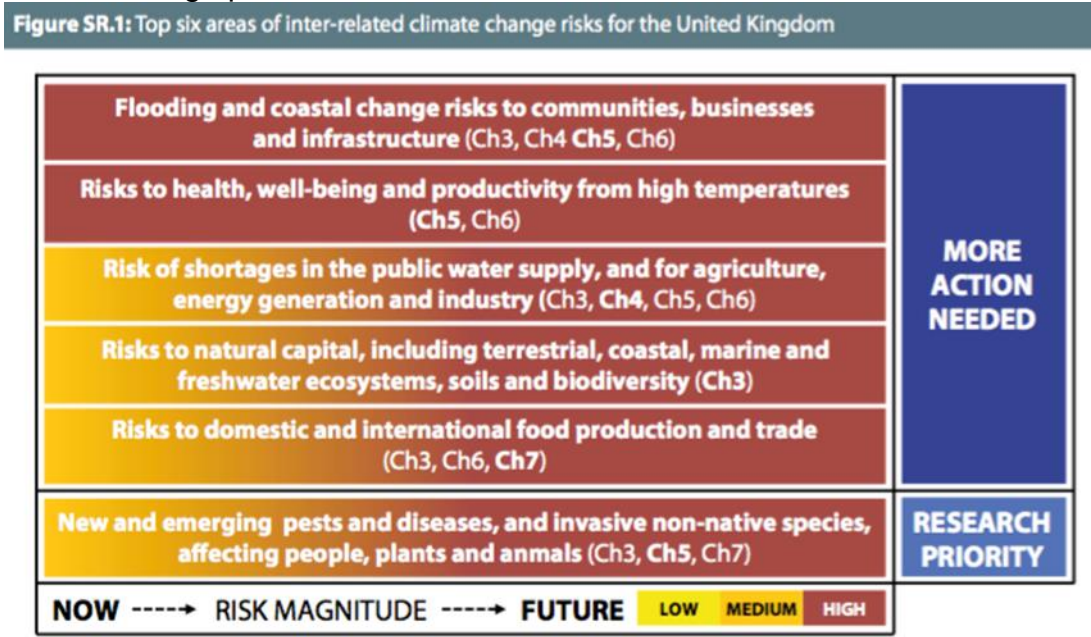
**Figure SR.1:** Top six areas of inter-related climate change risks for the United Kingdom

**Flooding and coastal change risks to communities, businesses and infrastructure** (Ch3, Ch4 **Ch5**, Ch6)

**Risks to health, well-being and productivity from high temperatures** (**Ch5**, Ch6)

**Risk of shortages in the public water supply, and for agriculture, energy generation and industry** (Ch3, **Ch4**, Ch5, Ch6)

**Risks to natural capital, including terrestrial, coastal, marine and freshwater ecosystems, soils and biodiversity** (**Ch3**)

**Risks to domestic and international food production and trade** (Ch3, Ch6, **Ch7**)

**MORE ACTION NEEDED**

**New and emerging pests and diseases, and invasive non-native species, affecting people, plants and anmals** (Ch3, **Ch5**, Ch7)

**RESEARCH PRIORITY**

**NOW** ----→ RISK MAGNITUDE ----→ **FUTURE** LOW MEDIUM HIGH